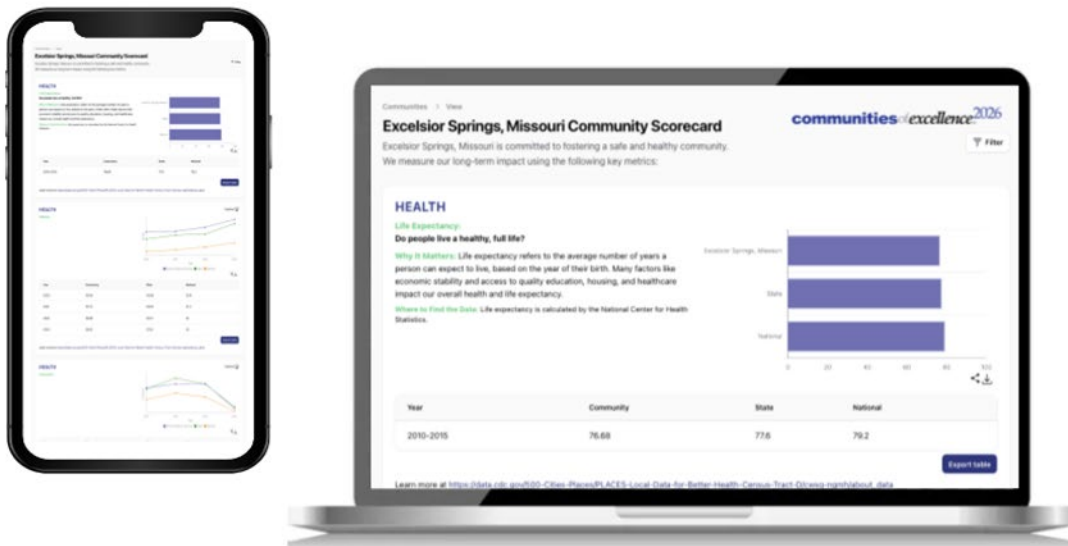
Communities > View

Excelsior Springs, Missouri Community Scorecard

communities of excellence 2026

Excelsior Springs, Missouri is committed to fostering a safe and healthy community. We measure our long-term impact using the following key metrics:

Filter

HEALTH

Life Expectancy:
Do people live a healthy, full life?

Why It Matters: Life expectancy refers to the average number of years a person can expect to live, based on the year of their birth. Many factors like economic stability and access to quality education, housing, and healthcare impact our overall health and life expectancy.

Where to Find the Data: Life expectancy is calculated by the National Center for Health Statistics.

Excelsior Springs, Missouri
State
National

0 20 40 60 80 100

| Year | Community | State | National |
|---|---|---|---|
| 2010-2015 | 76.68 | 77.6 | 79.2 |

Export table

Learn more at https://data.cdc.gov/500-Cities-Places/PLACES-Local-Data-for-Better-Health-Census-Tract-D/cwsq-ngmh/about_data